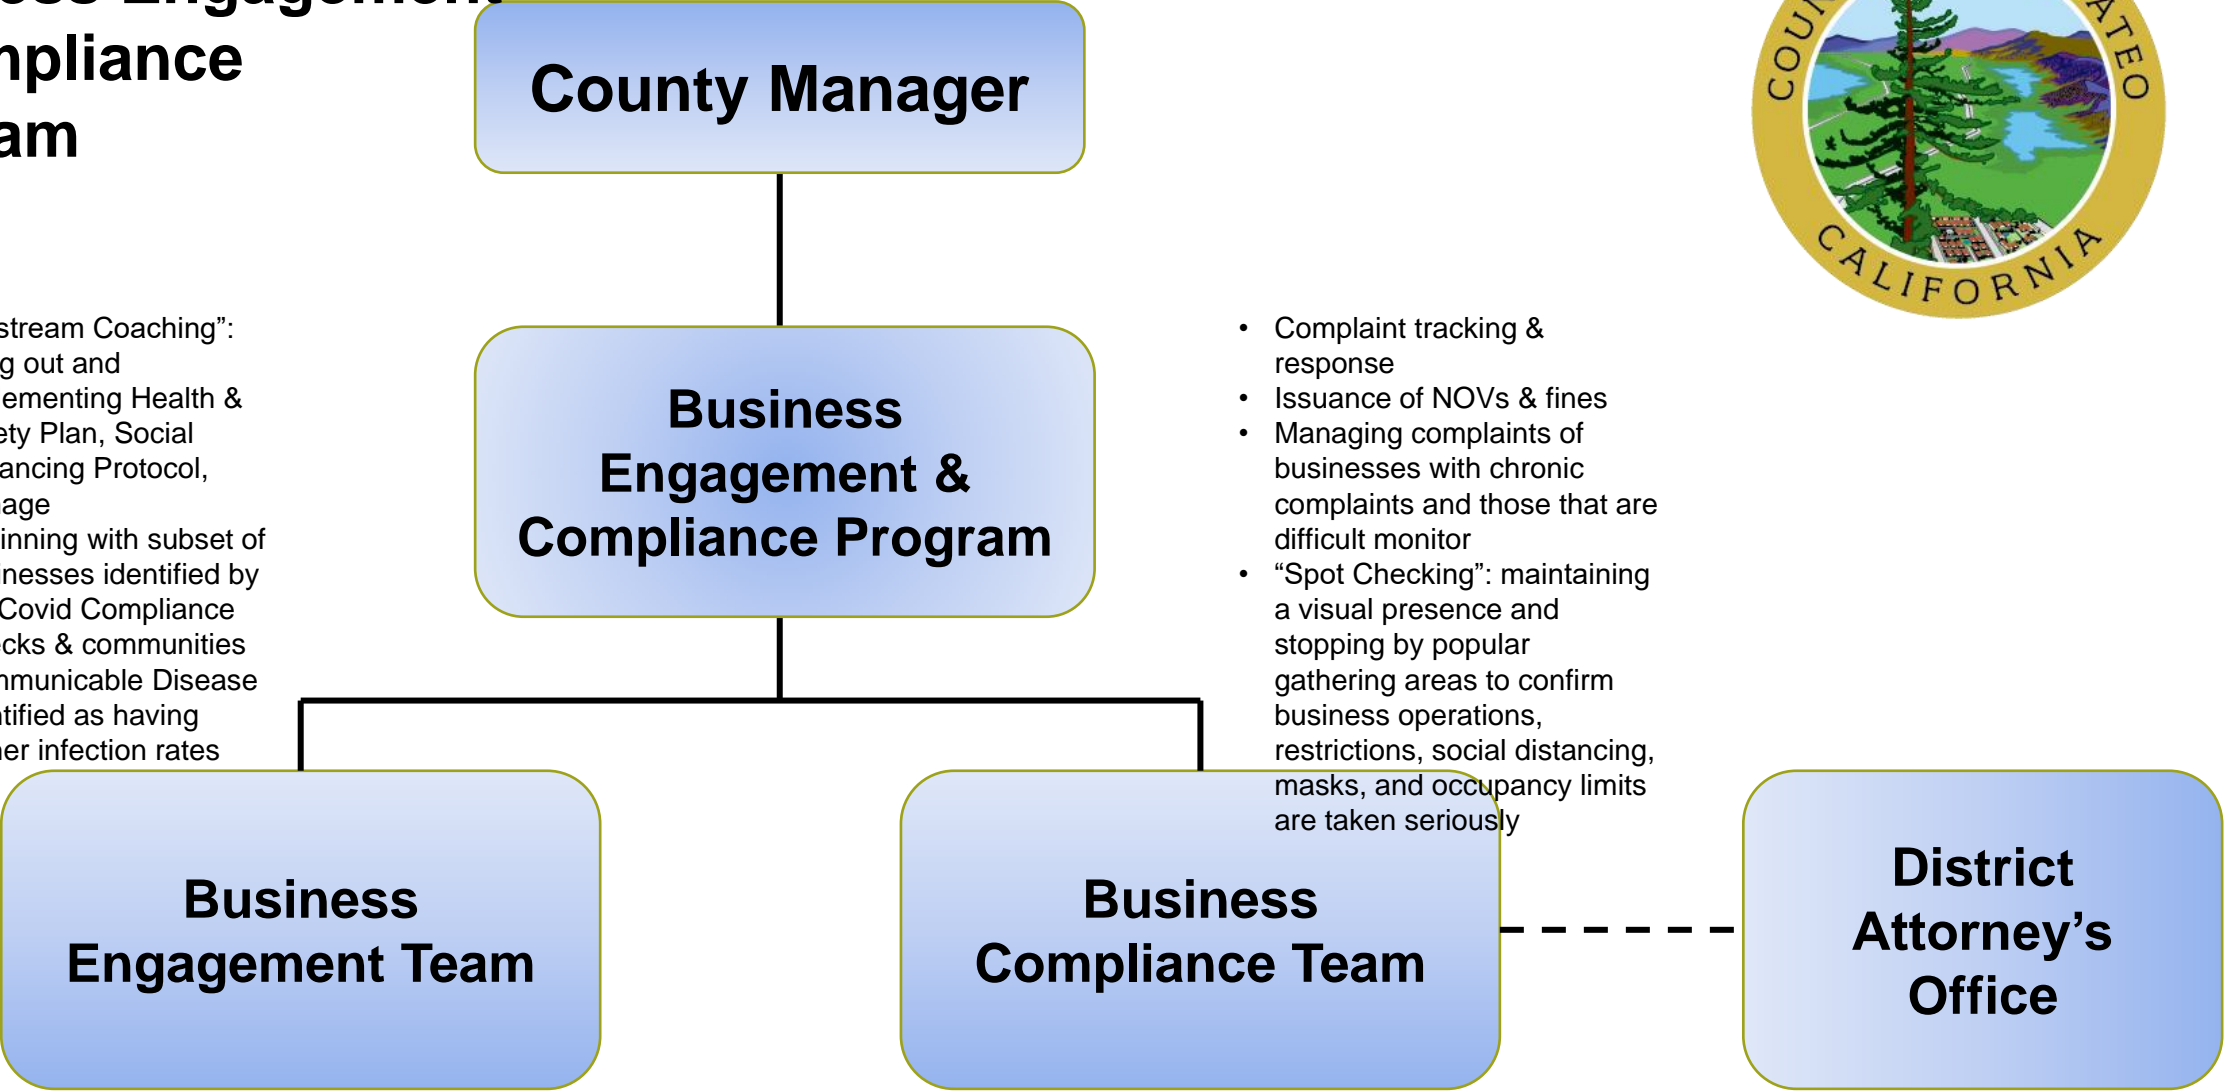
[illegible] Engagement
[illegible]npliance
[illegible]am

County Manager

COU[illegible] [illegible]ATEO
CALIFORNIA

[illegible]stream Coaching": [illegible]g out and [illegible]ementing Health & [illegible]ety Plan, Social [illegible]ancing Protocol, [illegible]age
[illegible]inning with subset of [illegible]nesses identified by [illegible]Covid Compliance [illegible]cks & communities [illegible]mmunicable Disease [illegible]tified as having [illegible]er infection rates

Business Engagement & Compliance Program

- Complaint tracking & response
- Issuance of NOVs & fines
- Managing complaints of businesses with chronic complaints and those that are difficult monitor
- "Spot Checking": maintaining a visual presence and stopping by popular gathering areas to confirm business operations, restrictions, social distancing, masks, and occupancy limits are taken seriously

Business Engagement Team

Business Compliance Team

District Attorney's Office